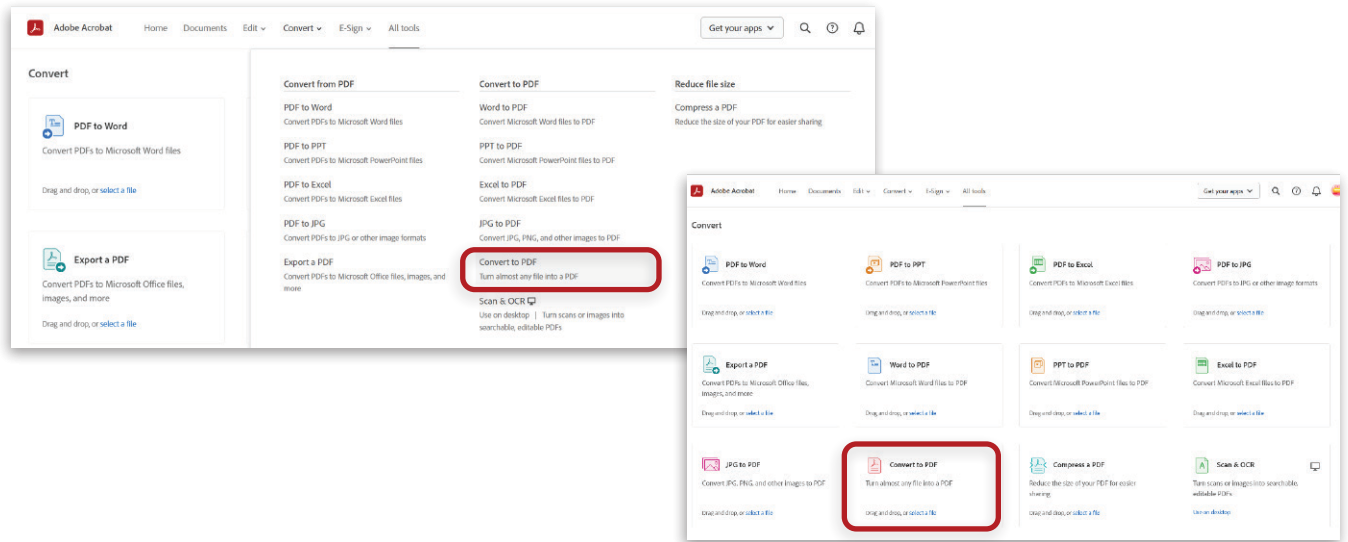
Adobe Acrobat Home Documents Edit Convert E-Sign All tools Get your apps

Convert

PDF to Word
Convert PDFs to Microsoft Word files
Drag and drop, or select a file

Export a PDF
Convert PDFs to Microsoft Office files, images, and more
Drag and drop, or select a file

Convert from PDF
PDF to Word
Convert PDFs to Microsoft Word files
PDF to PPT
Convert PDFs to Microsoft PowerPoint files
PDF to Excel
Convert PDFs to Microsoft Excel files
PDF to JPG
Convert PDFs to JPG or other image formats
Export a PDF
Convert PDFs to Microsoft Office files, images, and more

Convert to PDF
Word to PDF
Convert Microsoft Word files to PDF
PPT to PDF
Convert Microsoft PowerPoint files to PDF
Excel to PDF
Convert Microsoft Excel files to PDF
JPG to PDF
Convert JPG, PNG, and other images to PDF
Convert to PDF
Turn almost any file into a PDF
Scan & OCR
Use on desktop | Turn scans or images into searchable, editable PDFs

Reduce file size
Compress a PDF
Reduce the size of your PDF for easier sharing

Adobe Acrobat Home Documents Edit Convert E-Sign All tools Get your apps

Convert

PDF to Word
Convert PDFs to Microsoft Word files
Drag and drop, or select a file

PDF to PPT
Convert PDFs to Microsoft PowerPoint files
Drag and drop, or select a file

PDF to Excel
Convert PDFs to Microsoft Excel files
Drag and drop, or select a file

PDF to JPG
Convert PDFs to JPG or other image formats
Drag and drop, or select a file

Export a PDF
Convert PDFs to Microsoft Office files, images, and more
Drag and drop, or select a file

Word to PDF
Convert Microsoft Word files to PDF
Drag and drop, or select a file

PPT to PDF
Convert Microsoft PowerPoint files to PDF
Drag and drop, or select a file

Excel to PDF
Convert Microsoft Excel files to PDF
Drag and drop, or select a file

JPG to PDF
Convert JPG, PNG, and other images to PDF
Drag and drop, or select a file

Convert to PDF
Turn almost any file into a PDF
Drag and drop, or select a file

Compress a PDF
Reduce the size of your PDF for easier sharing
Drag and drop, or select a file

Scan & OCR
Turn scans or images into searchable, editable PDFs.
Use on desktop